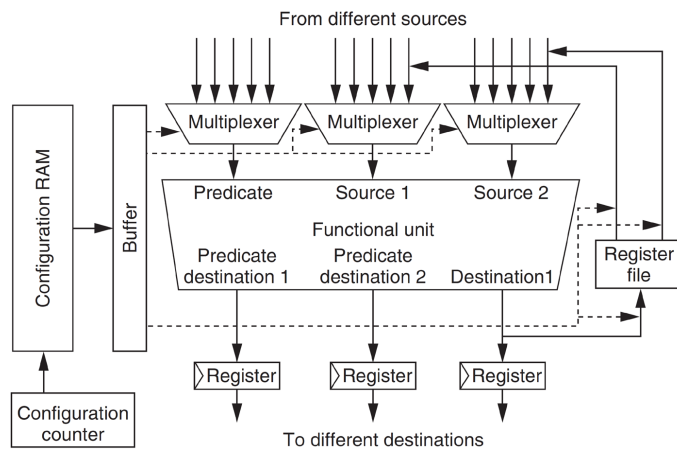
From different sources

Configuration RAM

Buffer

Multiplexer

Multiplexer

Multiplexer

Predicate

Source 1

Source 2

Functional unit

Predicate destination 1

Predicate destination 2

Destination1

Register file

Register

Register

Register

Configuration counter

To different destinations